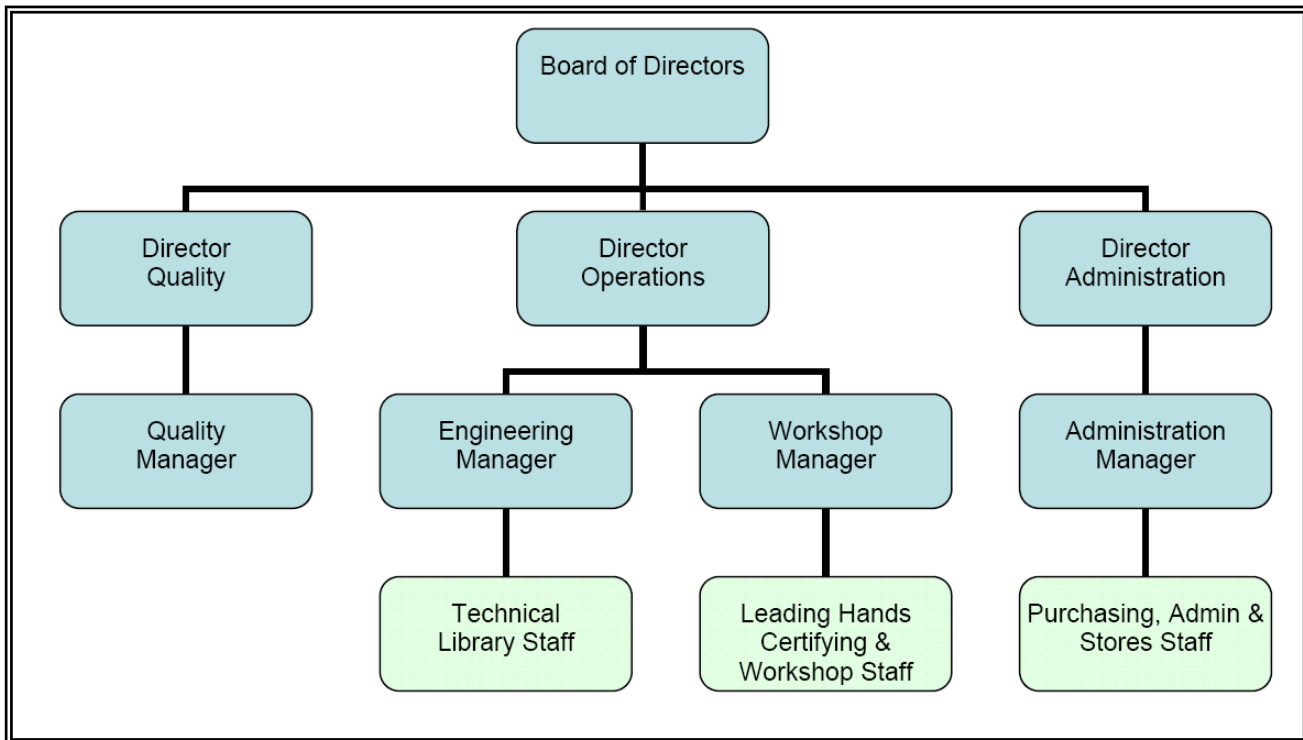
Board of Directors

Director Quality

Director Operations

Director Administration

Quality Manager

Engineering Manager

Workshop Manager

Administration Manager

Technical Library Staff

Leading Hands Certifying & Workshop Staff

Purchasing, Admin & Stores Staff